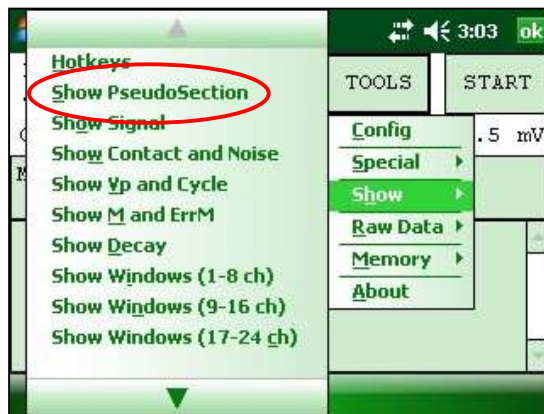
3:03 ok

Hotkeys
Show PseudoSection
Show Signal
Show Contact and Noise
Show Vp and Cycle
Show M and ErrM
Show Decay
Show Windows (1-8 ch)
Show Windows (9-16 ch)
Show Windows (17-24 ch)

TOOLS
START

Config
Special
Show
Raw Data
Memory
About

.5 mV